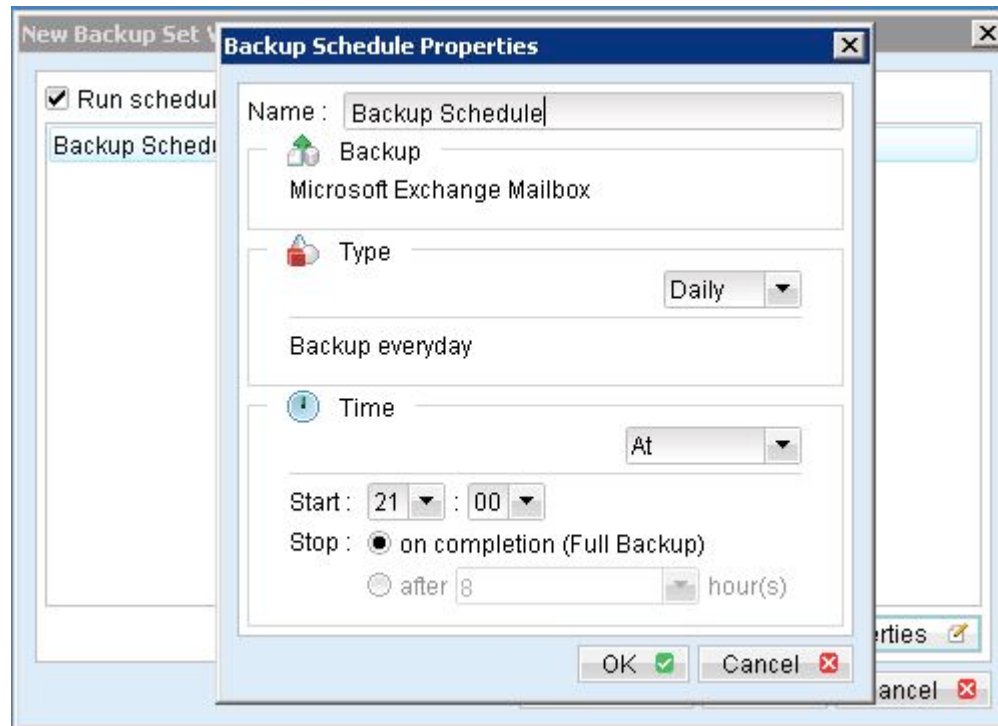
New Backup Set V

Run schedul

Backup Schedu

Backup Schedule Properties

Name : Backup Schedule

Backup

Microsoft Exchange Mailbox

Type

Daily

Backup everyday

Time

At

Start : 21 : 00

Stop : on completion (Full Backup)

after 8 hour(s)

OK

Cancel

rties

ancel